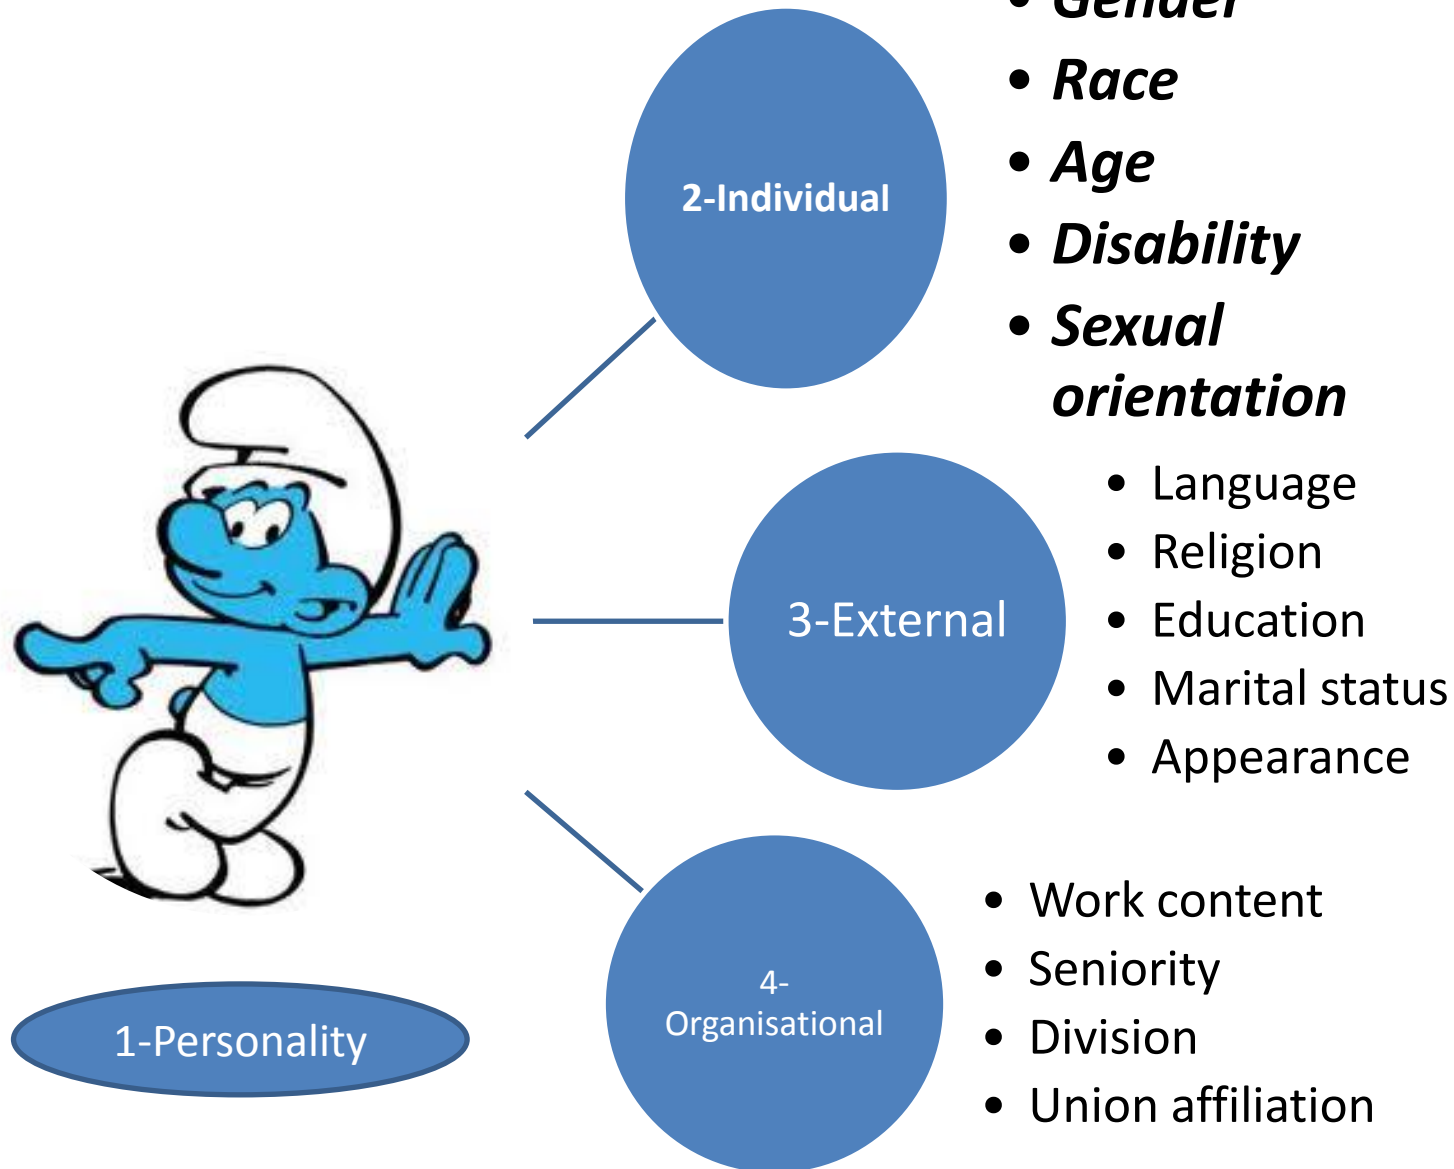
2-Individual

- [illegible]
- Race
- Age
- Disability
- Sexual orientation

3-External

- Language
- Religion
- Education
- Marital status
- Appearance

4-Organisational

- Work content
- Seniority
- Division
- Union affiliation

1-Personality